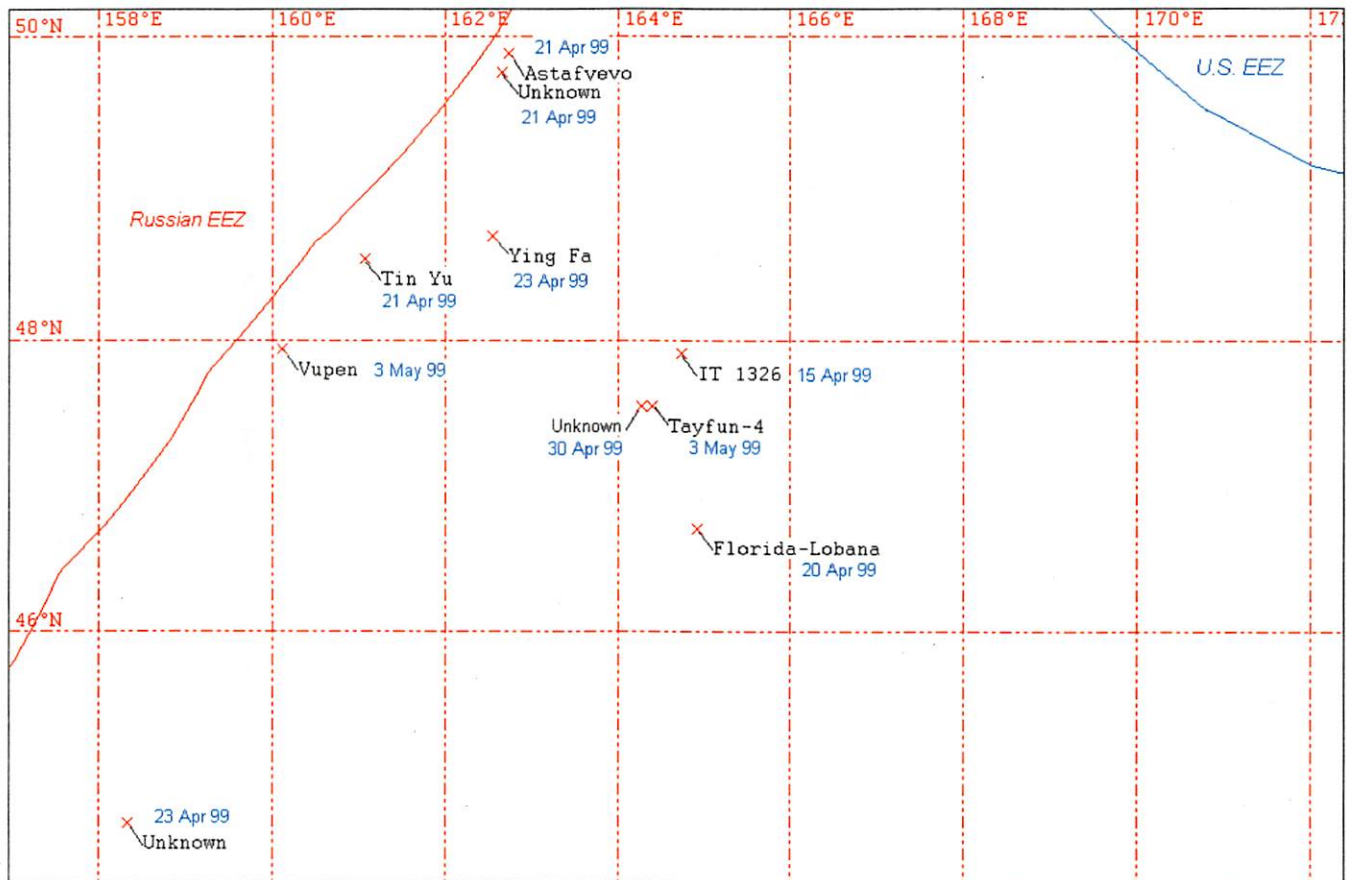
50°N
158°E
160°E
162°E
164°E
166°E
168°E
170°E
17

U.S. EEZ

21 Apr 99
Astafvevo
Unknown
21 Apr 99

Russian EEZ

Ying Fa
23 Apr 99

Tin Yu
21 Apr 99

48°N

Vupen 3 May 99

IT 1326 15 Apr 99

Unknown
30 Apr 99

Tayfun-4
3 May 99

Florida-Lobana
20 Apr 99

46°N

23 Apr 99
Unknown